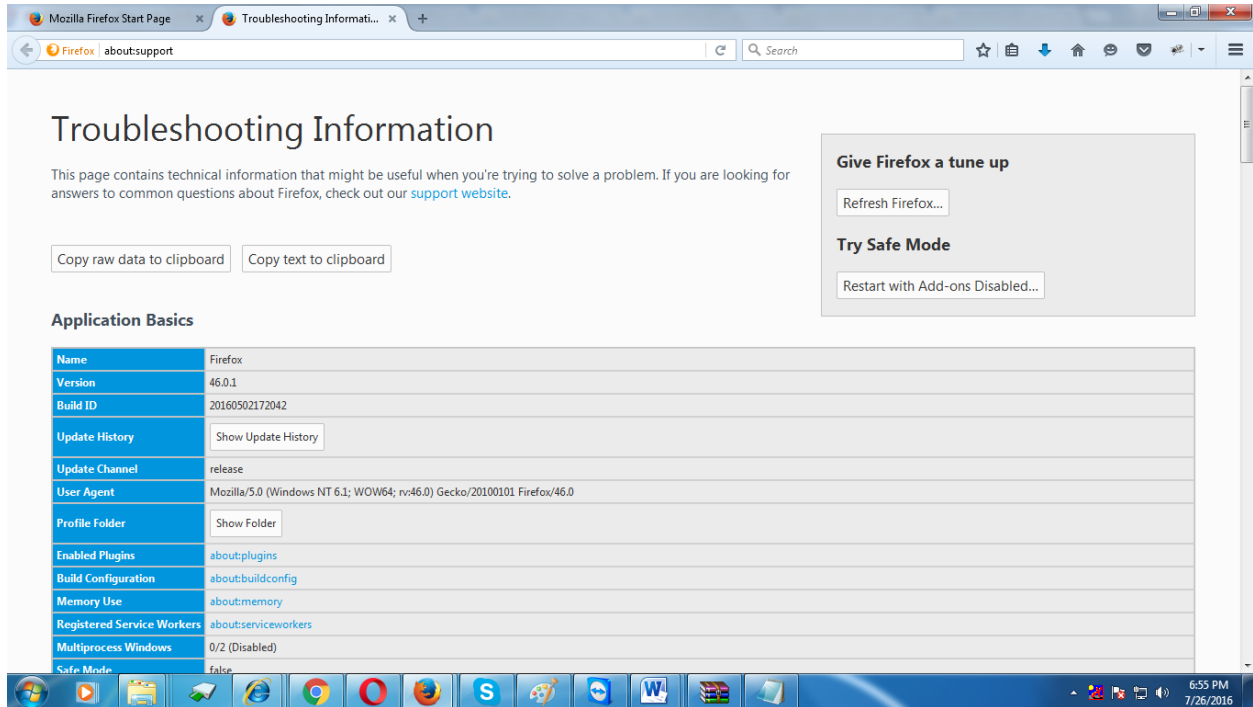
Mozilla Firefox Start Page ×
Troubleshooting Informati... ×
+

Firefox about:support
Search

Troubleshooting Information

This page contains technical information that might be useful when you're trying to solve a problem. If you are looking for answers to common questions about Firefox, check out our support website.

Copy raw data to clipboard
Copy text to clipboard

Give Firefox a tune up

Refresh Firefox...

Try Safe Mode

Restart with Add-ons Disabled...

Application Basics

| Name | Firefox |
|---|---|
| Version | 46.0.1 |
| Build ID | 20160502172042 |
| Update History | Show Update History |
| Update Channel | release |
| User Agent | Mozilla/5.0 (Windows NT 6.1; WOW64; rv:46.0) Gecko/20100101 Firefox/46.0 |
| Profile Folder | Show Folder |
| Enabled Plugins | about:plugins |
| Build Configuration | about:buildconfig |
| Memory Use | about:memory |
| Registered Service Workers | about:serviceworkers |
| Multiprocess Windows | 0/2 (Disabled) |
| Safe Mode | false |

6:55 PM
7/26/2016